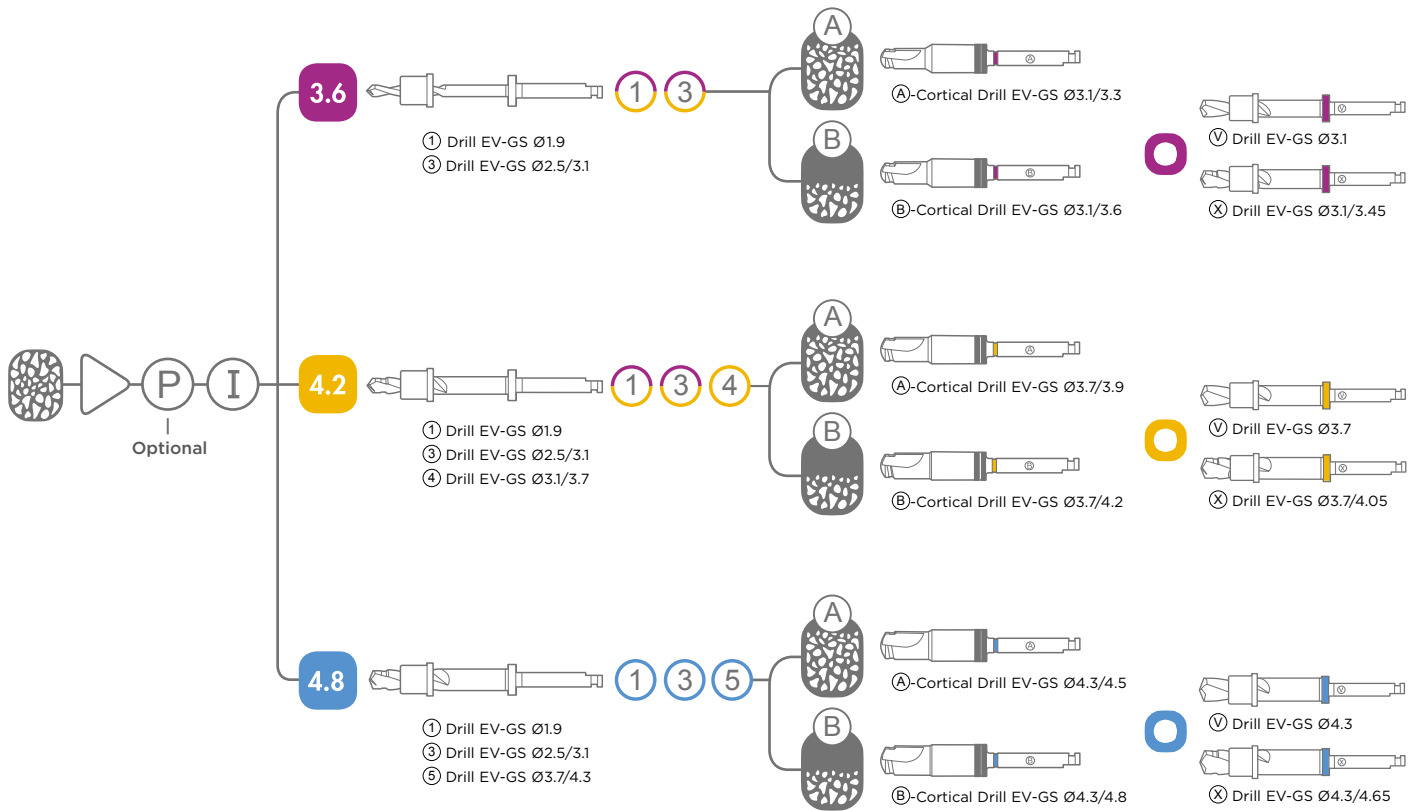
P
I
Optional

3.6
1 3
① Drill EV-GS Ø1.9
③ Drill EV-GS Ø2.5/3.1

A
Ⓐ-Cortical Drill EV-GS Ø3.1/3.3
B
Ⓑ-Cortical Drill EV-GS Ø3.1/3.6

Ⓥ Drill EV-GS Ø3.1
Ⓧ Drill EV-GS Ø3.1/3.45

4.2
1 3 4
① Drill EV-GS Ø1.9
③ Drill EV-GS Ø2.5/3.1
④ Drill EV-GS Ø3.1/3.7

A
Ⓐ-Cortical Drill EV-GS Ø3.7/3.9
B
Ⓑ-Cortical Drill EV-GS Ø3.7/4.2

Ⓥ Drill EV-GS Ø3.7
Ⓧ Drill EV-GS Ø3.7/4.05

4.8
1 3 5
① Drill EV-GS Ø1.9
③ Drill EV-GS Ø2.5/3.1
⑤ Drill EV-GS Ø3.7/4.3

A
Ⓐ-Cortical Drill EV-GS Ø4.3/4.5
B
Ⓑ-Cortical Drill EV-GS Ø4.3/4.8

Ⓥ Drill EV-GS Ø4.3
Ⓧ Drill EV-GS Ø4.3/4.65